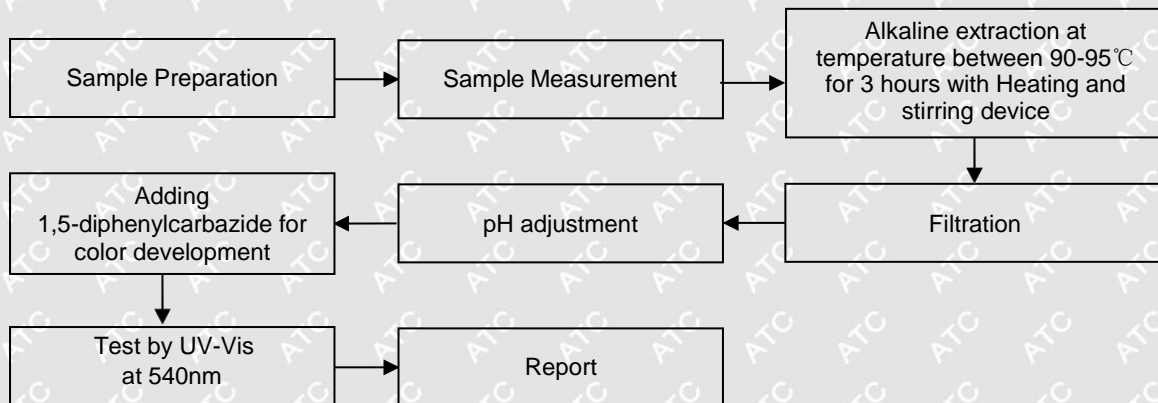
Sample Preparation

Sample Measurement

Alkaline extraction at temperature between 90-95℃ for 3 hours with Heating and stirring device

Filtration

pH adjustment

Adding 1,5-diphenylcarbazide for color development

Test by UV-Vis at 540nm

Report

ATC